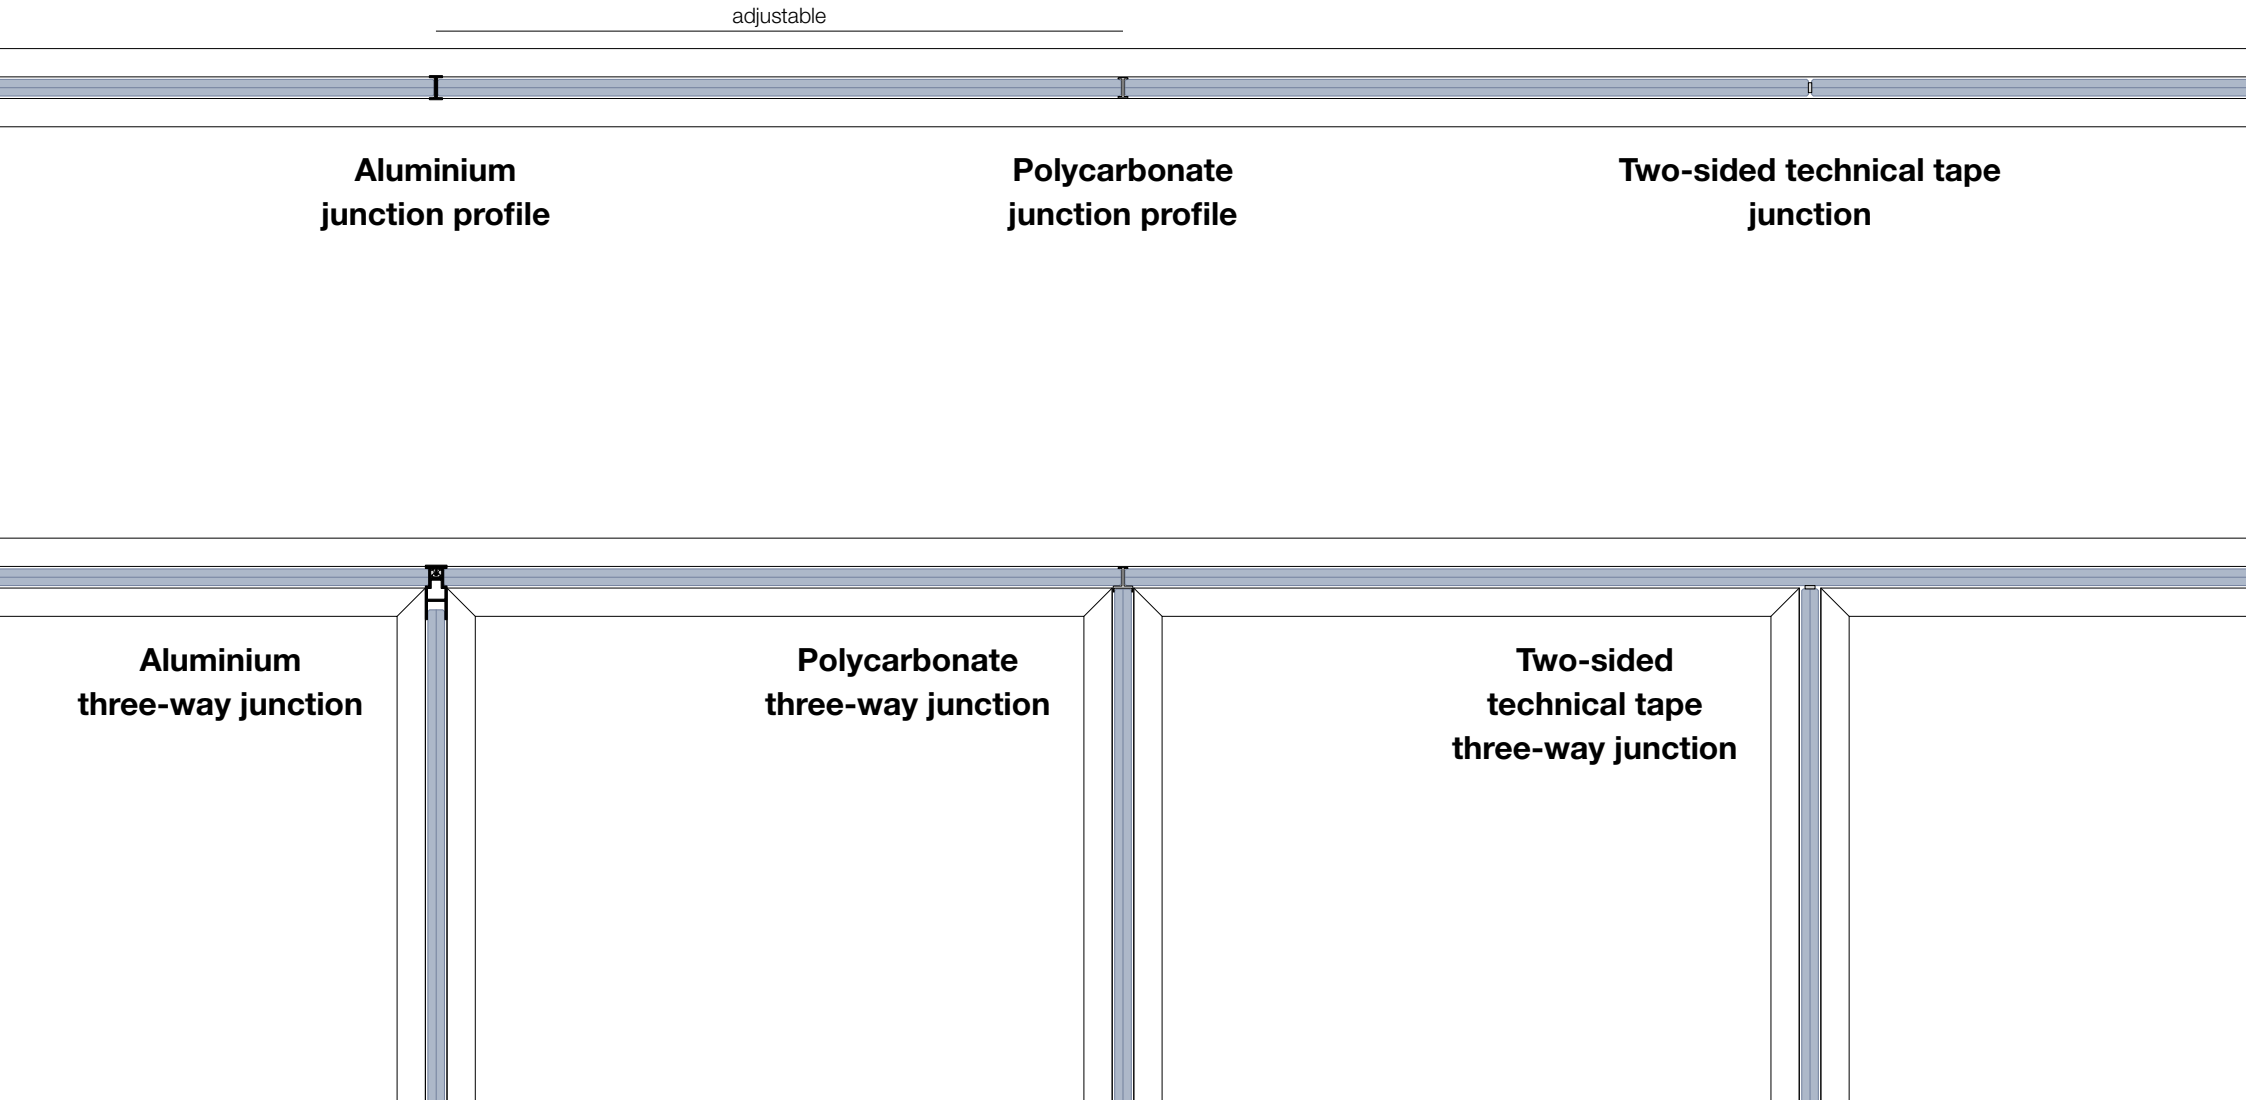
adjustable

Aluminium junction profile

Polycarbonate junction profile

Two-sided technical tape junction

Aluminium three-way junction

Polycarbonate three-way junction

Two-sided technical tape three-way junction